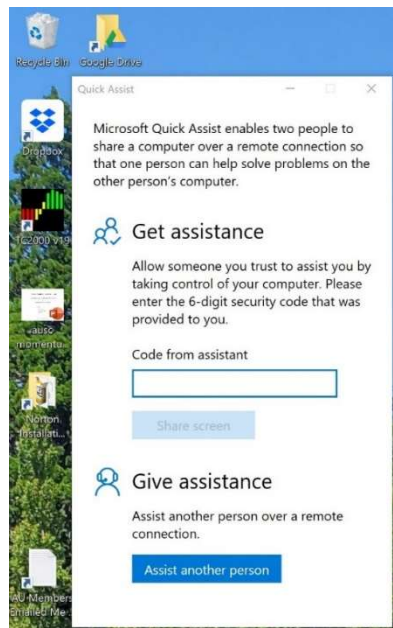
Recycle Bin

Google Drive

Dropbox

TC2000 19

ausc momento

Norton Installati...

AU Members Emailed Me

Quick Assist

Microsoft Quick Assist enables two people to share a computer over a remote connection so that one person can help solve problems on the other person's computer.

Get assistance

Allow someone you trust to assist you by taking control of your computer. Please enter the 6-digit security code that was provided to you.

Code from assistant

Share screen

Give assistance

Assist another person over a remote connection.

Assist another person